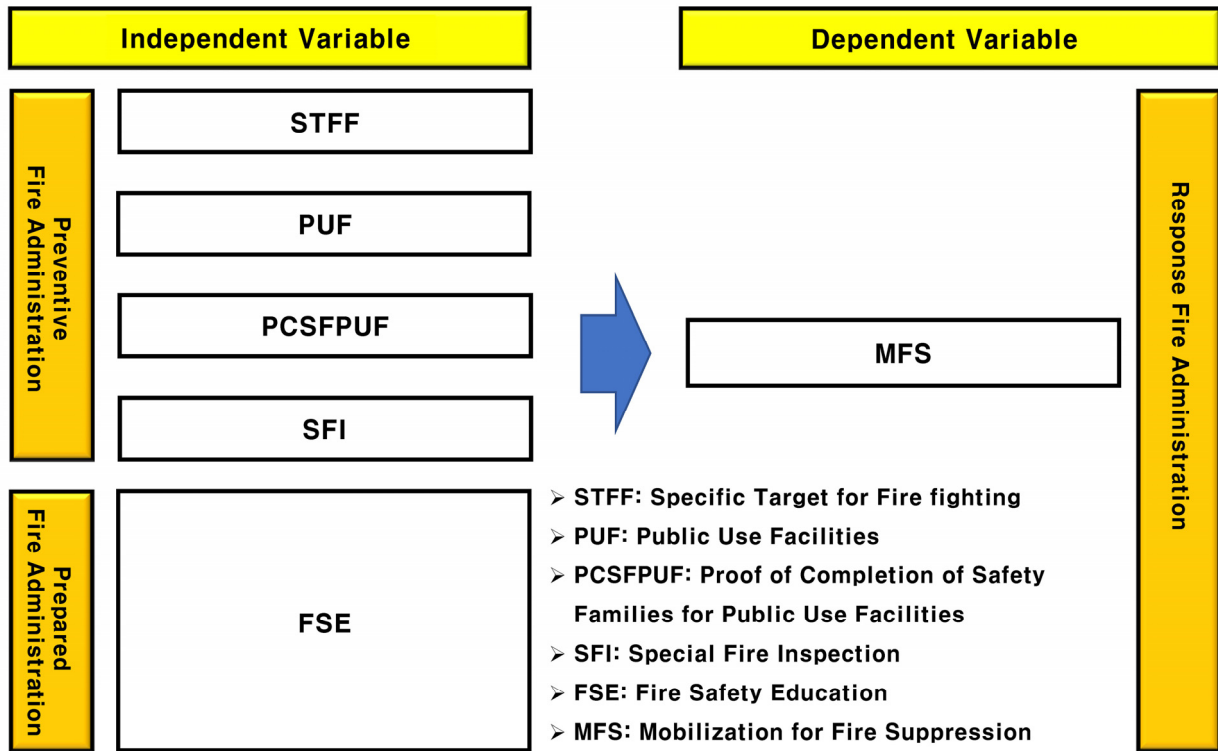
Independent Variable

Dependent Variable

Preventive Fire Administration

STFF

PUF

PCSFPUF

SFI

MFS

Response Fire Administration

Prepared Fire Administration

FSE

➢ STFF: Specific Target for Fire fighting
➢ PUF: Public Use Facilities
➢ PCSFPUF: Proof of Completion of Safety Families for Public Use Facilities
➢ SFI: Special Fire Inspection
➢ FSE: Fire Safety Education
➢ MFS: Mobilization for Fire Suppression